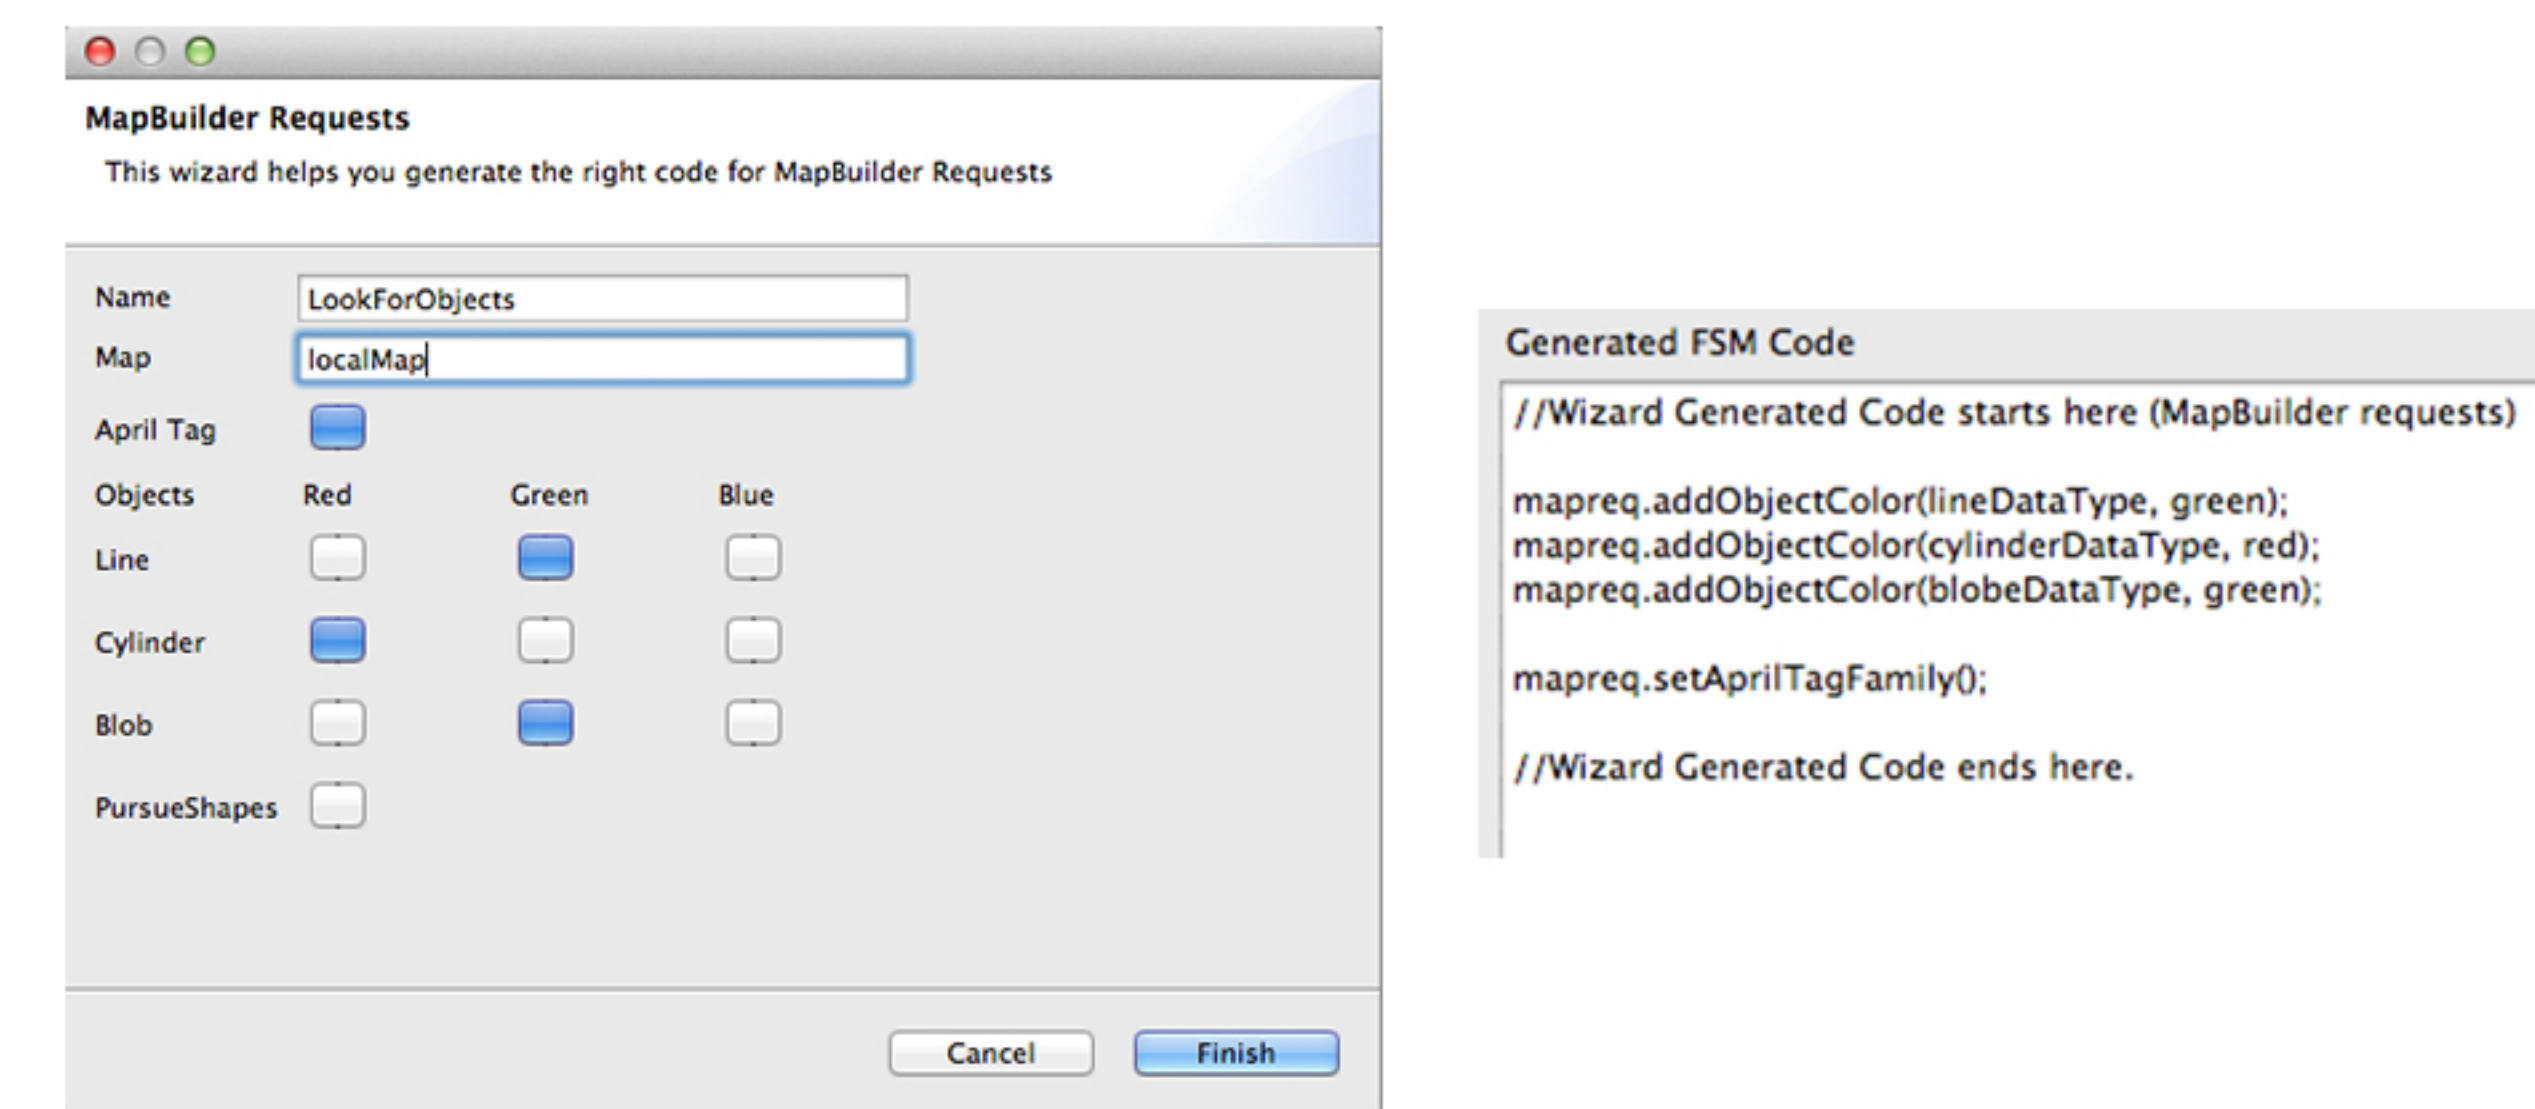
MapBuilder Requests

This wizard helps you generate the right code for MapBuilder Requests

Name LookForObjects
Map localMap
April Tag

| Objects | Red | Green | Blue |
|---|---|---|---|
| Line | | | |
| Cylinder | | | |
| Blob | | | |

PursueShapes

Cancel Finish

Generated FSM Code

//Wizard Generated Code starts here (MapBuilder requests)

mapreq.addObjectColor(lineDataType, green);
mapreq.addObjectColor(cylinderDataType, red);
mapreq.addObjectColor(blobeDataType, green);

mapreq.setAprilTagFamily();

//Wizard Generated Code ends here.